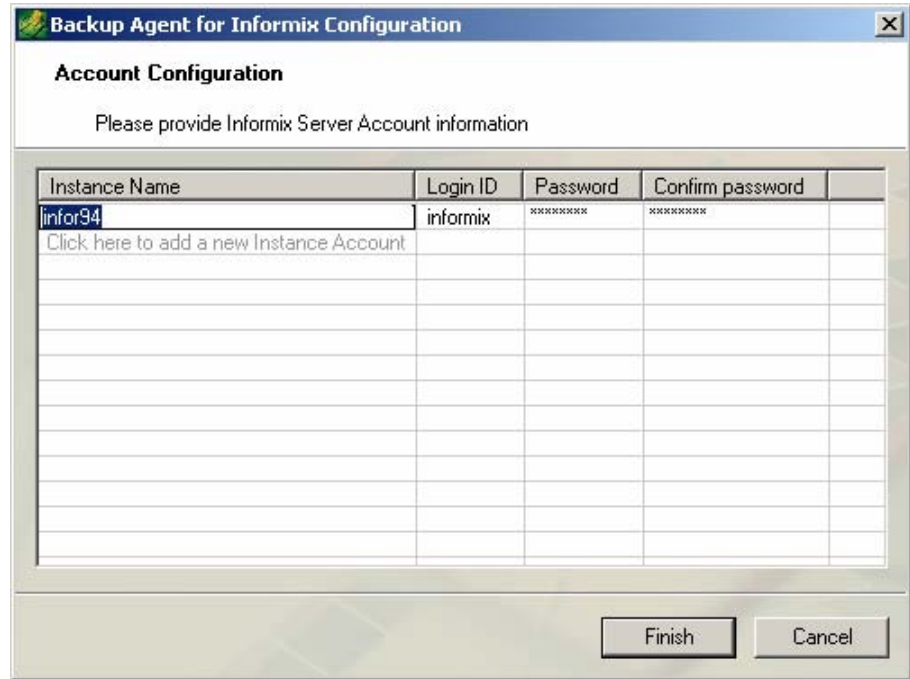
Backup Agent for Informix Configuration

Account Configuration

Please provide Informix Server Account information

| Instance Name | Login ID | Password | Confirm password |
|---|---|---|---|
| infor94 | informix | ******** | ******** |
| Click here to add a new Instance Account | | | |

Finish

Cancel